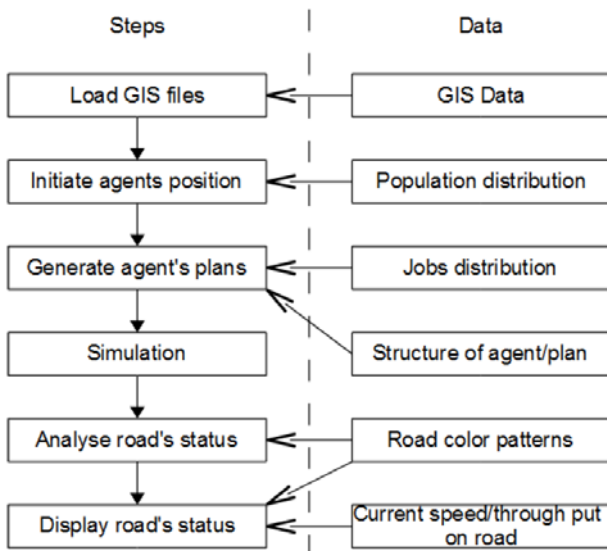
Steps

Data

Load GIS files

GIS Data

Initiate agents position

Population distribution

Generate agent's plans

Jobs distribution

Simulation

Structure of agent/plan

Analyse road's status

Road color patterns

Display road's status

Current speed/through put on road